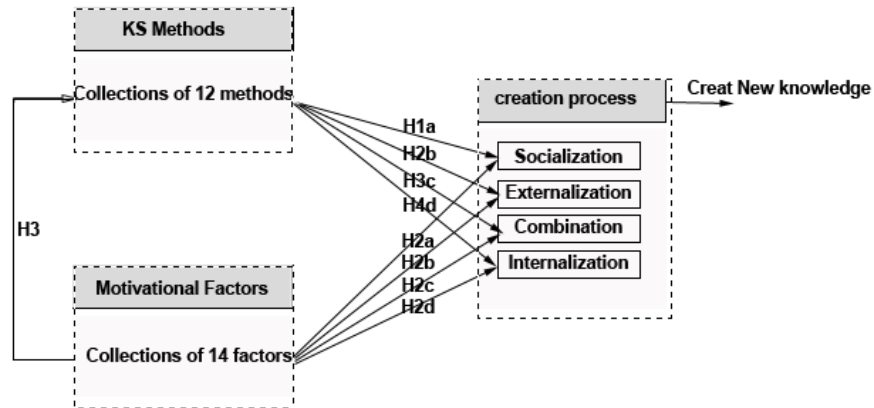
KS Methods

Collections of 12 methods

H1a
H2b
H3c
H4d

creation process

Creat New knowledge

Socialization
Externalization
Combination
Internalization

H3

H2a
H2b
H2c
H2d

Motivational Factors

Collections of 14 factors